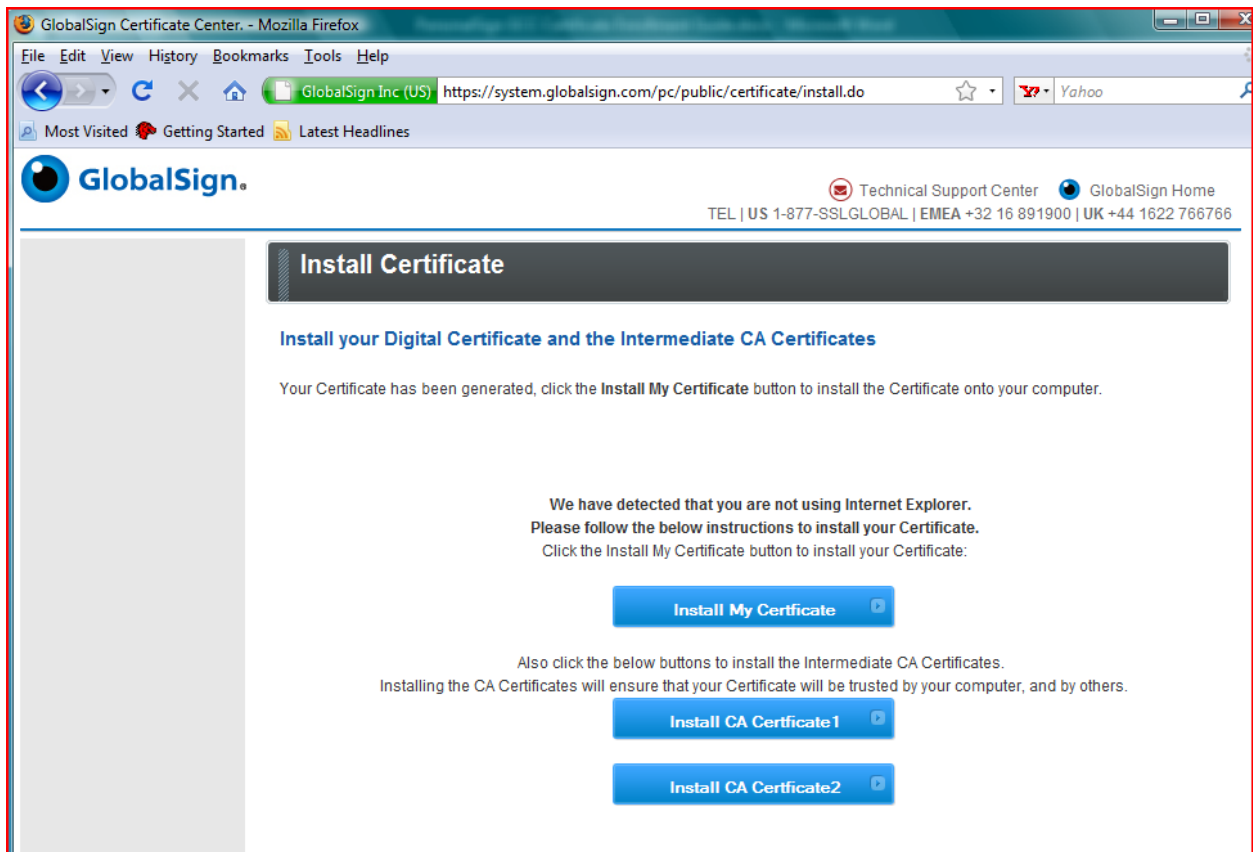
GlobalSign Certificate Center. - Mozilla Firefox

File Edit View History Bookmarks Tools Help

GlobalSign Inc (US) https://system.globalsign.com/pc/public/certificate/install.do

Yahoo

Most Visited Getting Started Latest Headlines

GlobalSign

Technical Support Center GlobalSign Home

TEL | US 1-877-SSLGLOBAL | EMEA +32 16 891900 | UK +44 1622 766766

Install Certificate

Install your Digital Certificate and the Intermediate CA Certificates

Your Certificate has been generated, click the Install My Certificate button to install the Certificate onto your computer.

We have detected that you are not using Internet Explorer.
Please follow the below instructions to install your Certificate.
Click the Install My Certificate button to install your Certificate:

Install My Certficate

Also click the below buttons to install the Intermediate CA Certificates.
Installing the CA Certificates will ensure that your Certificate will be trusted by your computer, and by others.

Install CA Certficate1

Install CA Certficate2